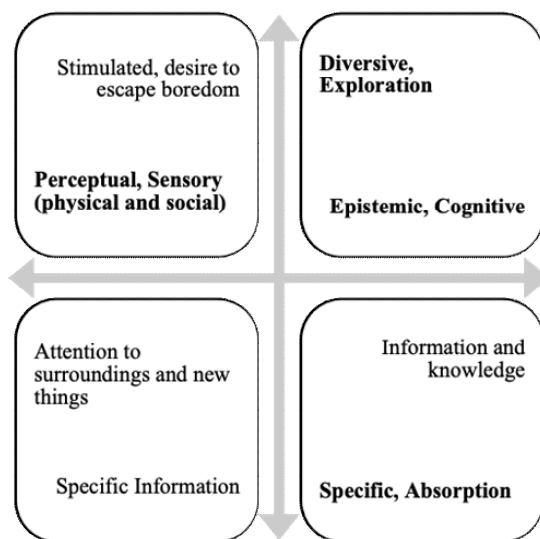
Stimulated, desire to escape boredom

Perceptual, Sensory (physical and social)

Diversive, Exploration

Epistemic, Cognitive

Attention to surroundings and new things

Specific Information

Information and knowledge

Specific, Absorption